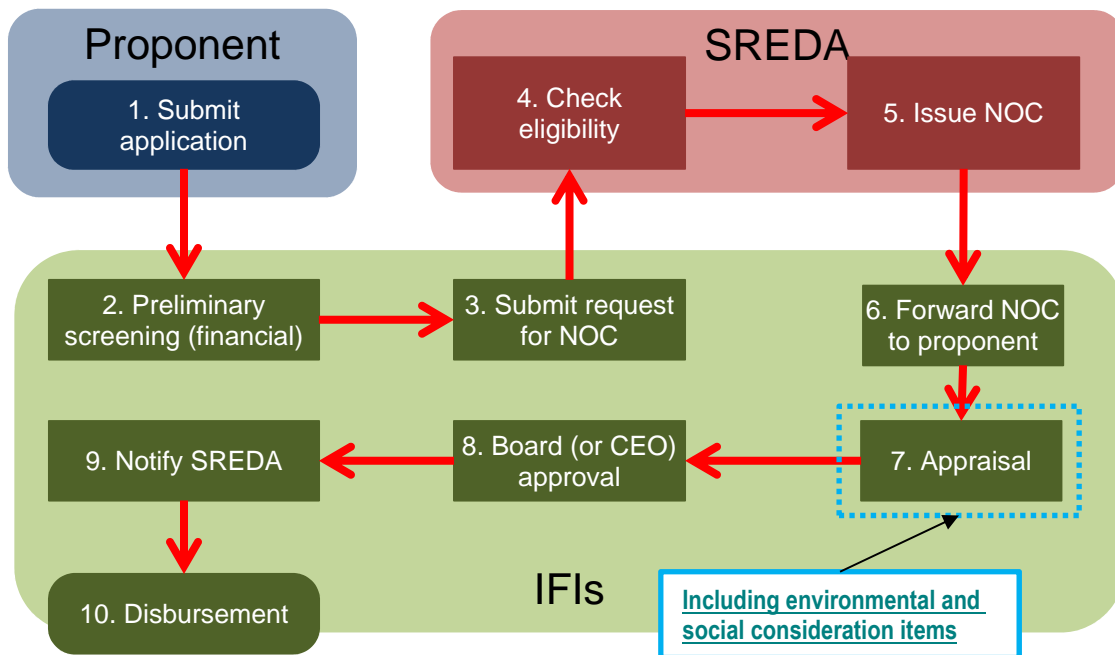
Proponent

1. Submit application

SREDA

4. Check eligibility

5. Issue NOC

2. Preliminary screening (financial)

3. Submit request for NOC

6. Forward NOC to proponent

9. Notify SREDA

8. Board (or CEO) approval

7. Appraisal

10. Disbursement

IFIs

Including environmental and social consideration items